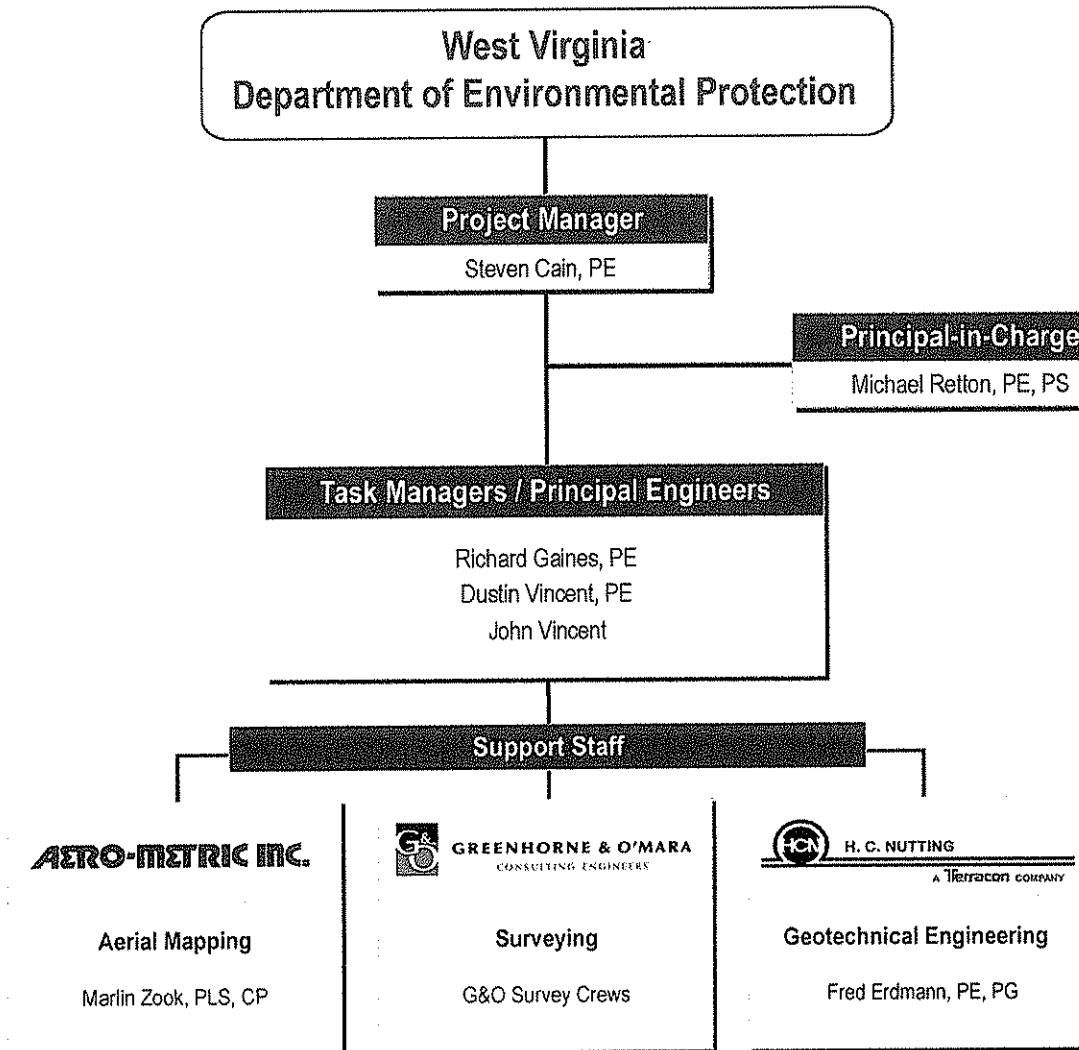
West Virginia
Department of Environmental Protection

Project Manager
Steven Cain, PE

Principal-in-Charge
Michael Retton, PE, PS

Task Managers / Principal Engineers
Richard Gaines, PE
Dustin Vincent, PE
John Vincent

Support Staff

AERO-METRIC INC.
Aerial Mapping
Marlin Zook, PLS, CP

G&O GREENHORNE & O'MARA
CONSULTING ENGINEERS
Surveying
G&O Survey Crews

HCN H. C. NUTTING
A Terracon COMPANY
Geotechnical Engineering
Fred Erdmann, PE, PG